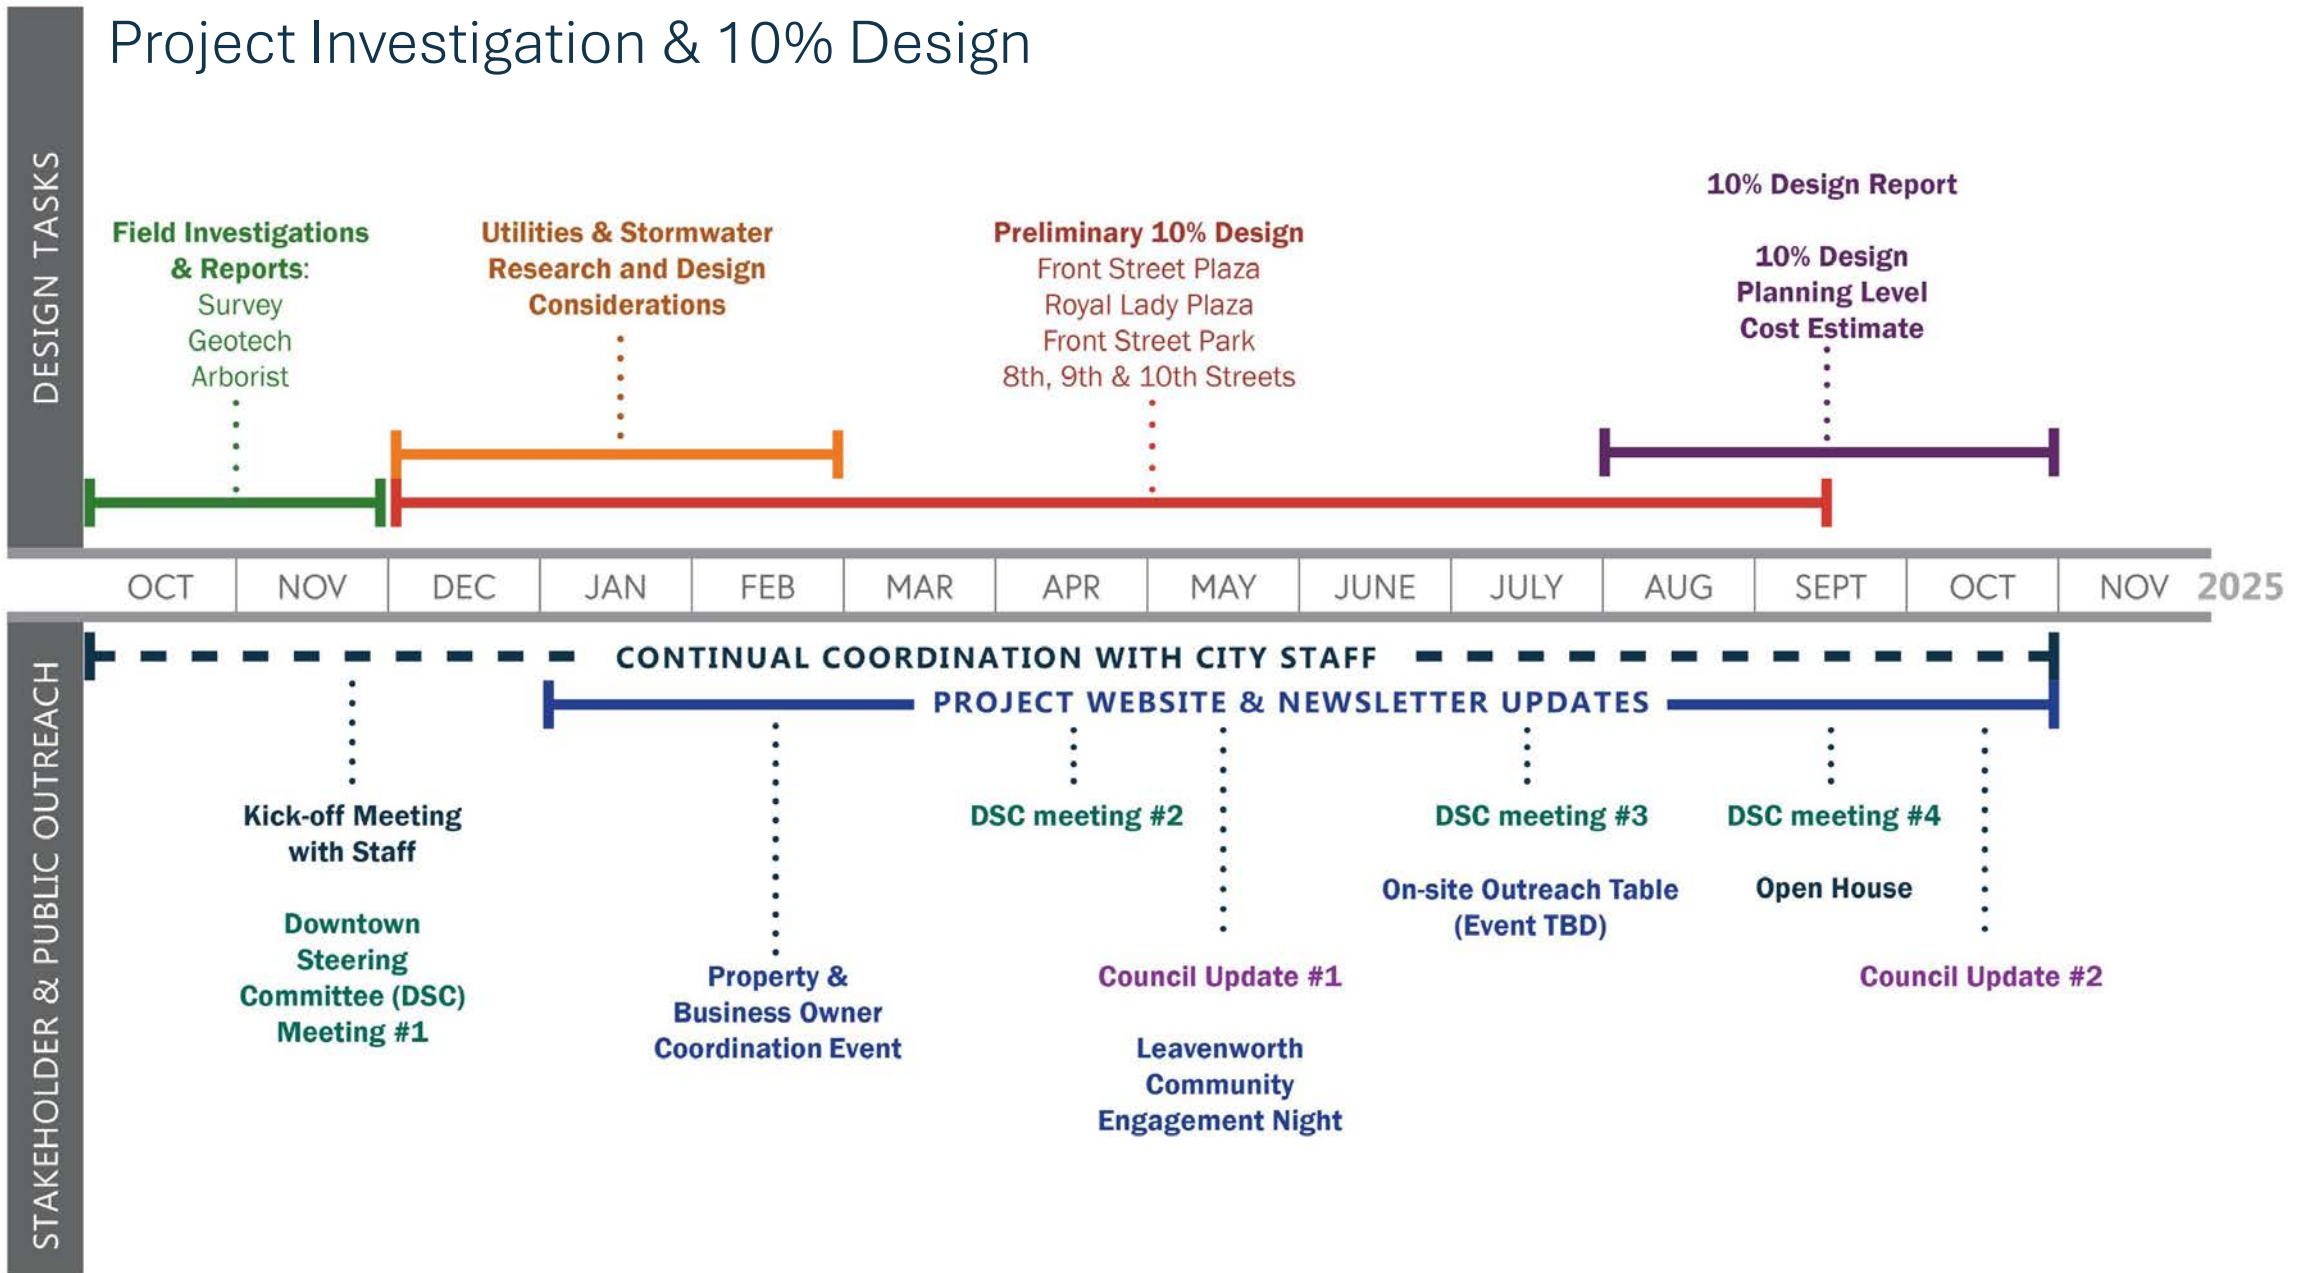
Project Investigation & 10% Design

DESIGN TASKS

Field Investigations & Reports:
Survey
Geotech
Arborist

Utilities & Stormwater Research and Design Considerations

Preliminary 10% Design
Front Street Plaza
Royal Lady Plaza
Front Street Park
8th, 9th & 10th Streets

10% Design Report

10% Design Planning Level Cost Estimate

| OCT | NOV | DEC | JAN | FEB | MAR | APR | MAY | JUNE | JULY | AUG | SEPT | OCT | NOV |

2025

STAKEHOLDER & PUBLIC OUTREACH

CONTINUAL COORDINATION WITH CITY STAFF

PROJECT WEBSITE & NEWSLETTER UPDATES

Kick-off Meeting with Staff

Downtown Steering Committee (DSC) Meeting #1

Property & Business Owner Coordination Event

DSC meeting #2

Council Update #1

Leavenworth Community Engagement Night

DSC meeting #3

On-site Outreach Table (Event TBD)

DSC meeting #4

Open House

Council Update #2